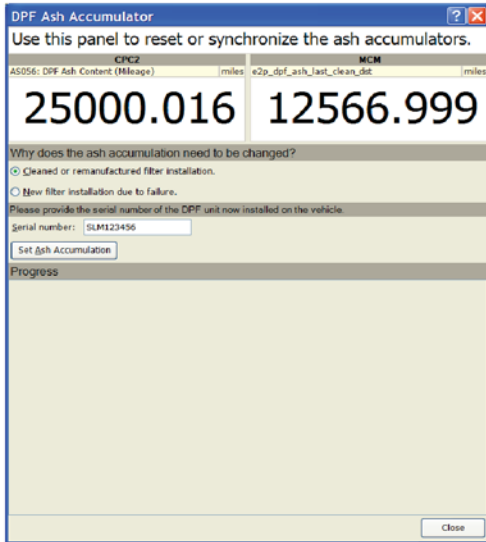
DPF Ash Accumulator

?

Use this panel to reset or synchronize the ash accumulators.

| CPC2 | | MCM | |
|---|---|---|---|
| AS056: DPF Ash Content (Mileage) | miles | e2p_dpf_ash_last_clean_dst | miles |
| 25000.016 | | 12566.999 | |

Why does the ash accumulation need to be changed?

Cleaned or remanufactured filter installation.

New filter installation due to failure.

Please provide the serial number of the DPF unit now installed on the vehicle.

Serial number: SLM123456

Set Ash Accumulation

Progress

Close